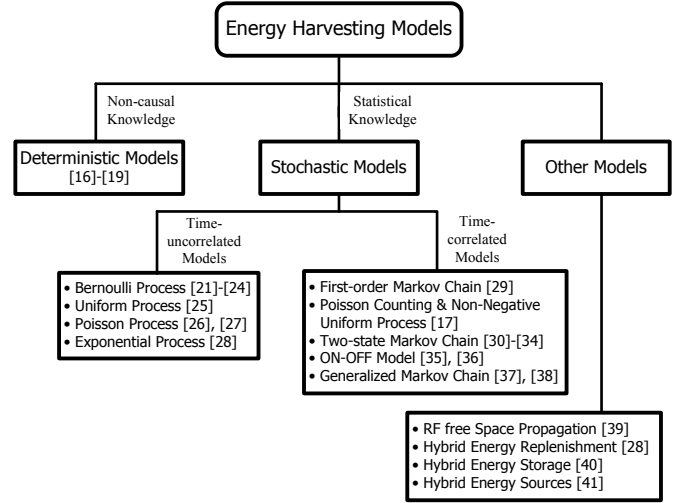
Energy Harvesting Models

Non-causal Knowledge

Statistical Knowledge

Deterministic Models [16]-[19]

Stochastic Models

Other Models

Time-uncorrelated Models

Time-correlated Models

• Bernoulli Process [21]-[24]
• Uniform Process [25]
• Poisson Process [26], [27]
• Exponential Process [28]

• First-order Markov Chain [29]
• Poisson Counting & Non-Negative Uniform Process [17]
• Two-state Markov Chain [30]-[34]
• ON-OFF Model [35], [36]
• Generalized Markov Chain [37], [38]

• RF free Space Propagation [39]
• Hybrid Energy Replenishment [28]
• Hybrid Energy Storage [40]
• Hybrid Energy Sources [41]